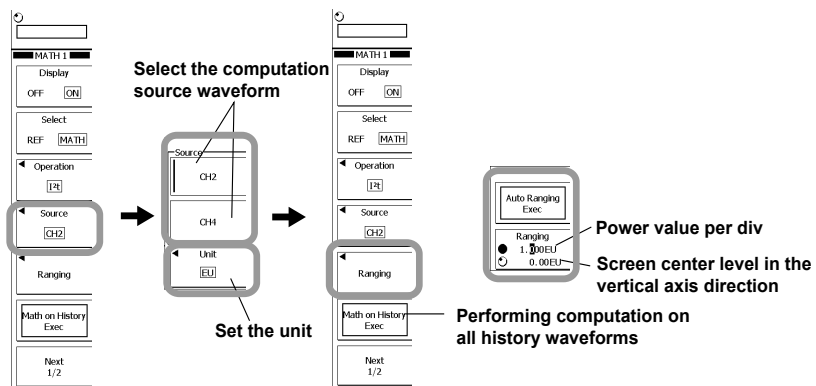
MATH 1

Display
OFF ON

Select
REF MATH

Operation
$I^2t$

Source
CH2

Ranging

Math on History Exec

Next 1/2

Select the computation source waveform

Source
CH2

CH4

Unit
EU

Set the unit

MATH 1

Display
OFF ON

Select
REF MATH

Operation
$I^2t$

Source
CH2

Ranging

Math on History Exec

Next 1/2

Performing computation on all history waveforms

Auto Ranging Exec

Ranging
1.000EU
0.00EU

Power value per div

Screen center level in the vertical axis direction